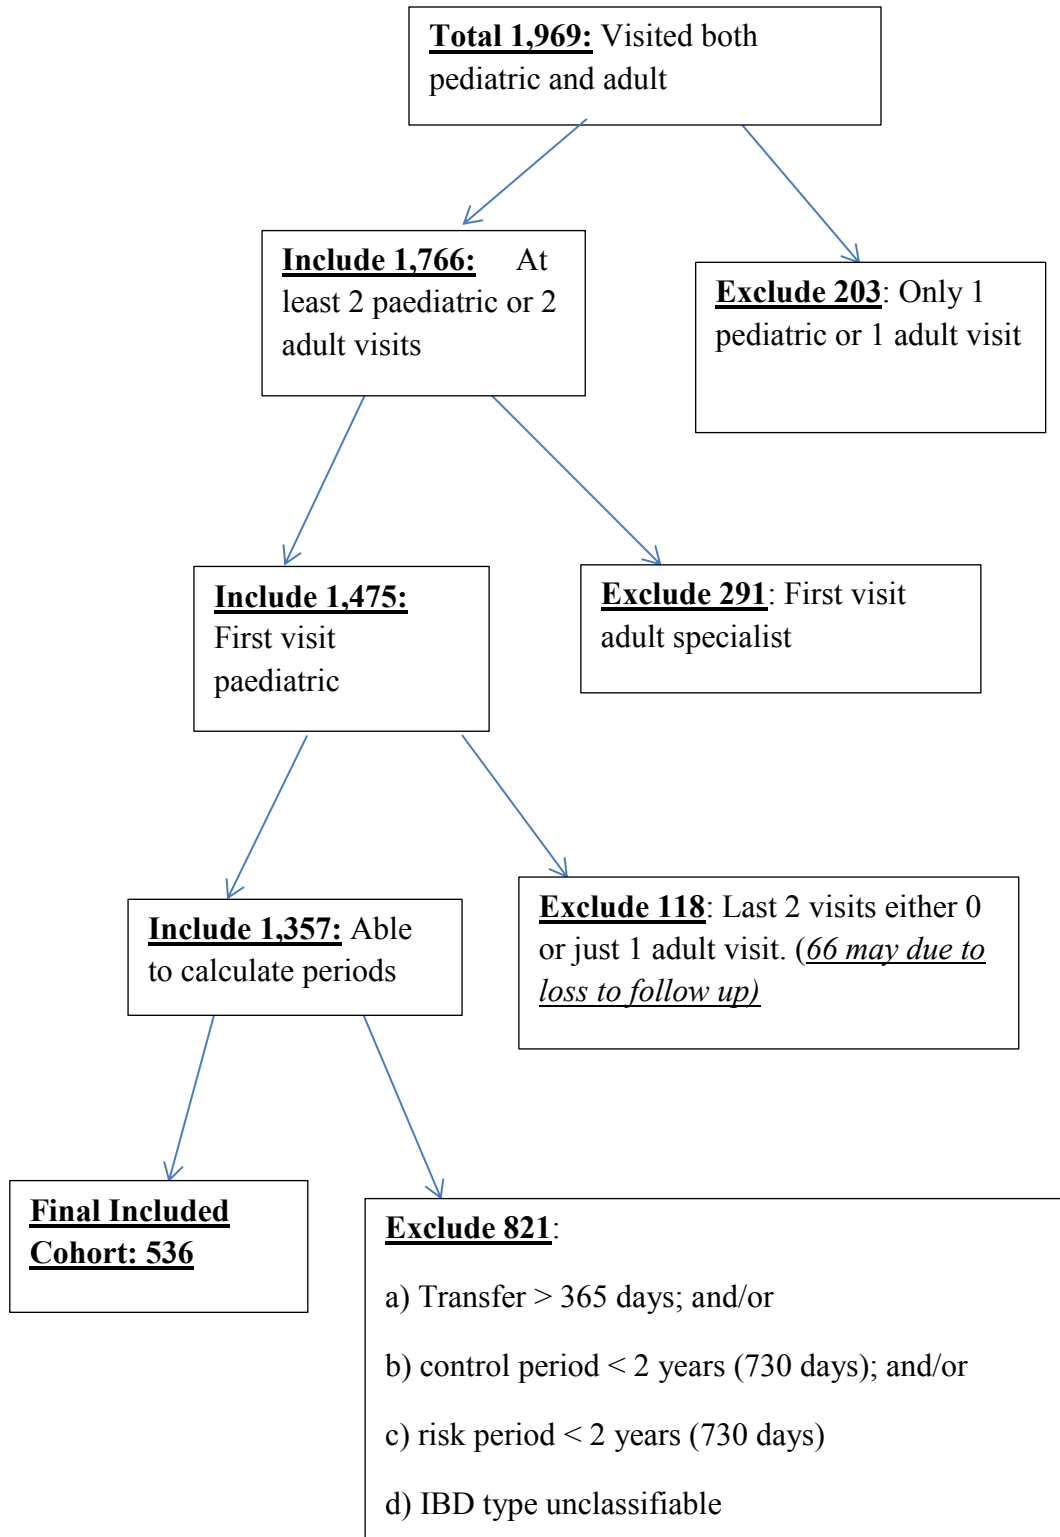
Total 1,969: Visited both pediatric and adult

Include 1,766: At least 2 paediatric or 2 adult visits

Exclude 203: Only 1 pediatric or 1 adult visit

Include 1,475: First visit paediatric

Exclude 291: First visit adult specialist

Include 1,357: Able to calculate periods

Exclude 118: Last 2 visits either 0 or just 1 adult visit. (66 may due to loss to follow up)

Final Included Cohort: 536

Exclude 821:

a) Transfer > 365 days; and/or

b) control period < 2 years (730 days); and/or

c) risk period < 2 years (730 days)

d) IBD type unclassifiable